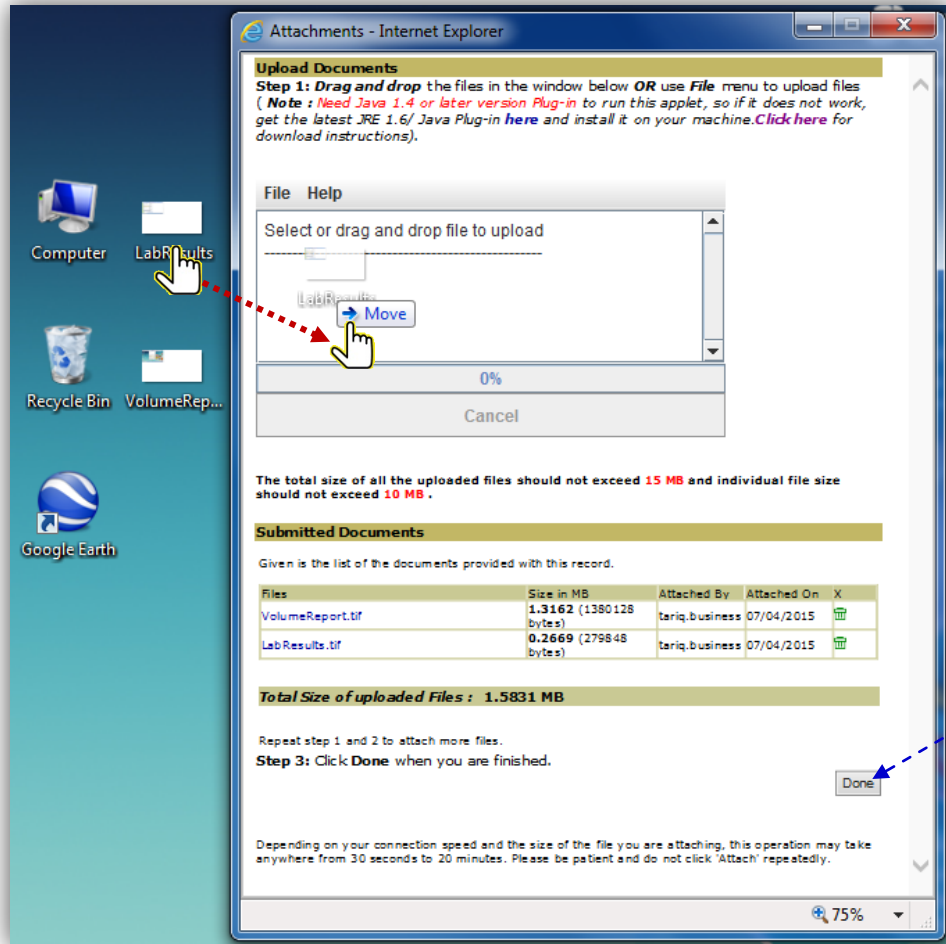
Computer

LabResults

Recycle Bin

VolumeRep...

Google Earth

Attachments - Internet Explorer

Upload Documents

Step 1: Drag and drop the files in the window below OR use File menu to upload files ( Note : Need Java 1.4 or later version Plug-in to run this applet, so if it does not work, get the latest JRE 1.6/ Java Plug-in here and install it on your machine.Click here for download instructions).

File Help

Select or drag and drop file to upload

LabResults

Move

0%

Cancel

The total size of all the uploaded files should not exceed 15 MB and individual file size should not exceed 10 MB .

Submitted Documents

Given is the list of the documents provided with this record.

| Files | Size in MB | Attached By | Attached On | X |
|---|---|---|---|---|
| VolumeReport.tif | 1.3162 (1380128 bytes) | tariq.business | 07/04/2015 | |
| LabResults.tif | 0.2669 (279848 bytes) | tariq.business | 07/04/2015 | |

Total Size of uploaded Files : 1.5831 MB

Repeat step 1 and 2 to attach more files.

Step 3: Click Done when you are finished.

Done

Depending on your connection speed and the size of the file you are attaching, this operation may take anywhere from 30 seconds to 20 minutes. Please be patient and do not click 'Attach' repeatedly.

75%